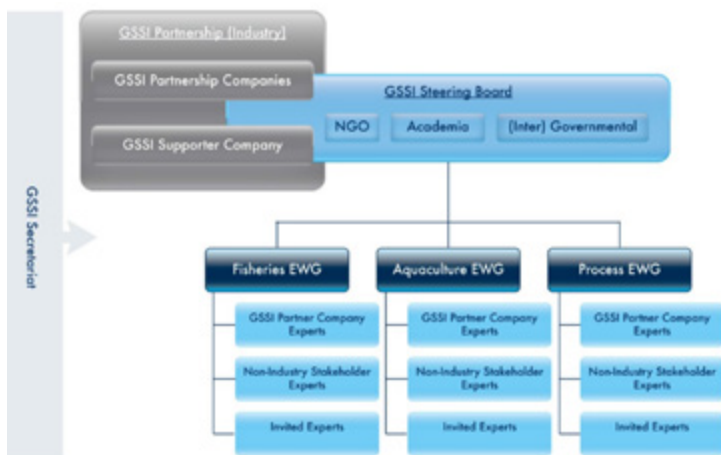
GSSI Secretariat

GSSI Partnership (Industry)

GSSI Partnership Companies

GSSI Supporter Company

GSSI Steering Board

NGO

Academia

(Inter) Governmental

Fisheries EWG

GSSI Partner Company Experts

Non-Industry Stakeholder Experts

Invited Experts

Aquaculture EWG

GSSI Partner Company Experts

Non-Industry Stakeholder Experts

Invited Experts

Process EWG

GSSI Partner Company Experts

Non-Industry Stakeholder Experts

Invited Experts